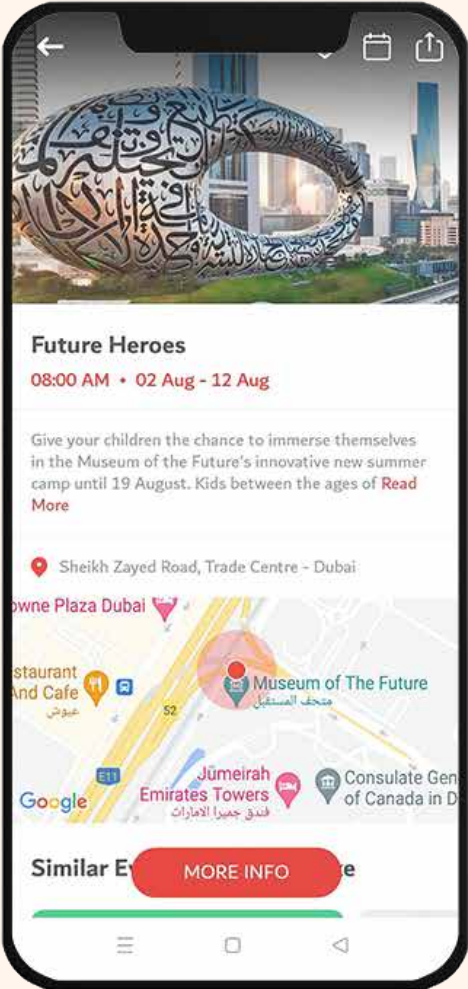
Future Heroes

08:00 AM • 02 Aug - 12 Aug

Give your children the chance to immerse themselves in the Museum of the Future's innovative new summer camp until 19 August. Kids between the ages of Read More

Sheikh Zayed Road, Trade Centre - Dubai

owne Plaza Dubai

estaurant And Cafe
عيوش

52

Museum of The Future
متحف المستقبل

E11

Jumeirah Emirates Towers
فندق جميرا الامارات

Consulate Gen of Canada in D

Google

Similar E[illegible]e

MORE INFO